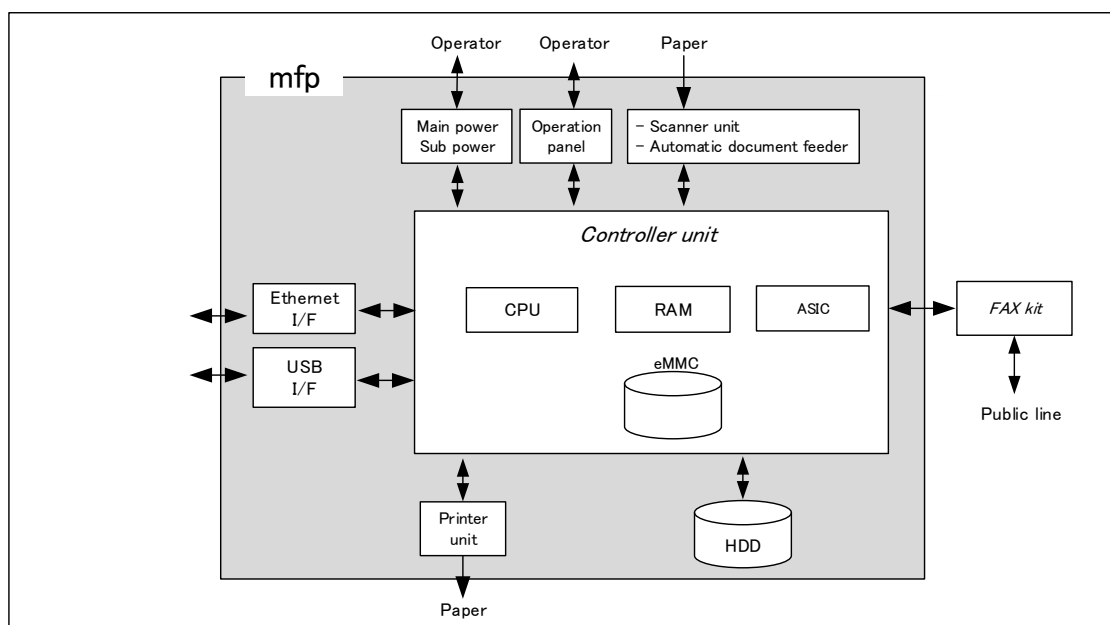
Operator
Operator
Paper

mfp

Main power
Sub power

Operation
panel

- Scanner unit
- Automatic document feeder

Controller unit

Ethernet
I/F

CPU

RAM

ASIC

FAX kit

USB
I/F

eMMC

Public line

Printer
unit

HDD

Paper